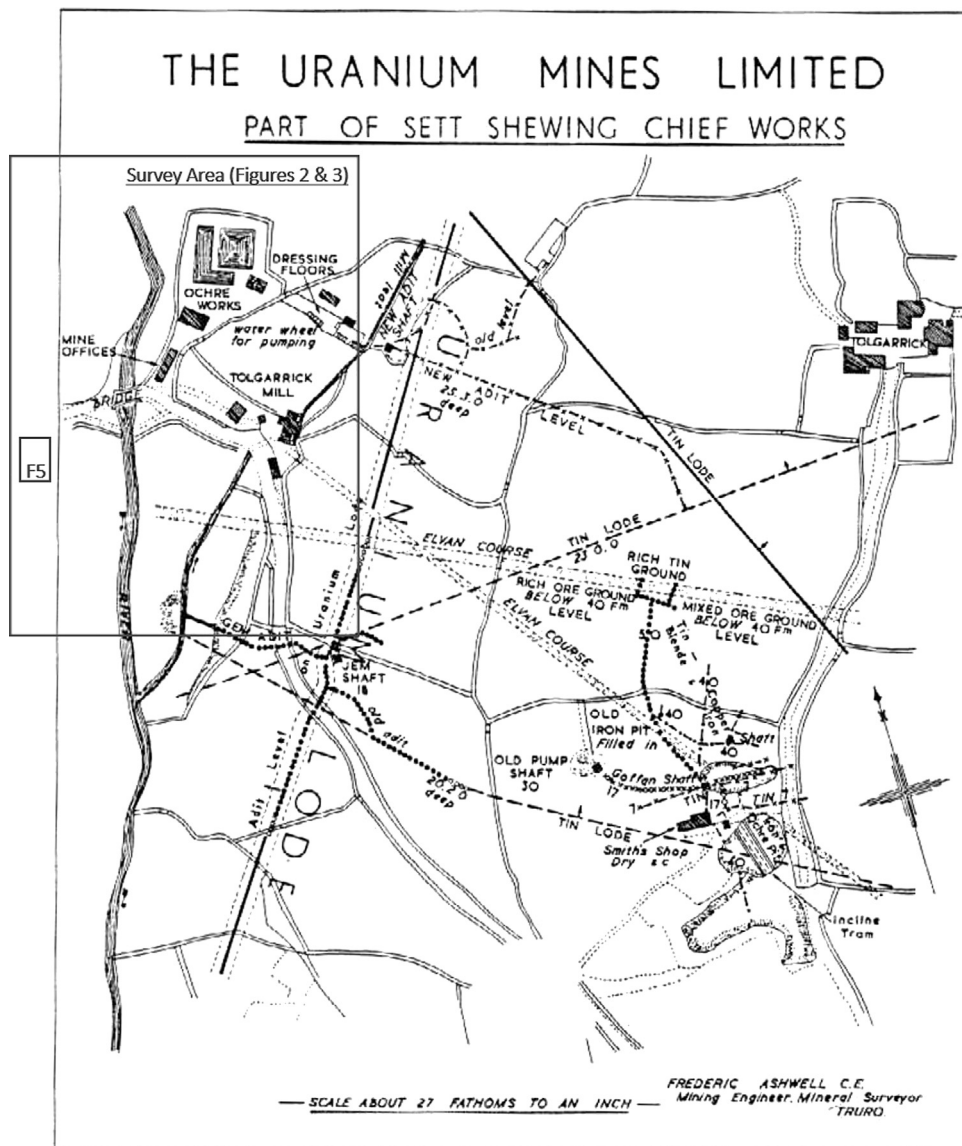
THE URANIUM MINES LIMITED

PART OF SETT SHEWING CHIEF WORKS

Survey Area (Figures 2 & 3)

F5

DRESSING FLOORS

OCHRE WORKS

MINE OFFICES

water wheel for pumping

BRIDGE

TOLGARRICK MILL

RIVER

NEW ADIT SHAFT

old level

NEW ADIT LEVEL

25 F.O deep

TOLGARRICK

TIN LODE

URANIUM LODE

Uranium Lode

ELVAN COURSE

TIN LODE 23 F.O

RICH TIN GROUND

RICH ORE GROUND BELOW 40 Fm LEVEL

MIXED ORE GROUND BELOW 40 Fm LEVEL

ELVAN COURSE

Tin Blende

GEM ADIT

GEM SHAFT 18

old adit

20 F.O deep

Adit Level

OLD IRON PIT Filled in

OLD PUMP SHAFT 30

Goffen Shaft

Shaft

TIN

TIN

TIN LODE

Smith's Shop Dry &c

Incline Tram

— SCALE ABOUT 27 FATHOMS TO AN INCH —

FREDERIC ASHWELL C.E. Mining Engineer, Mineral Surveyor TRURO.